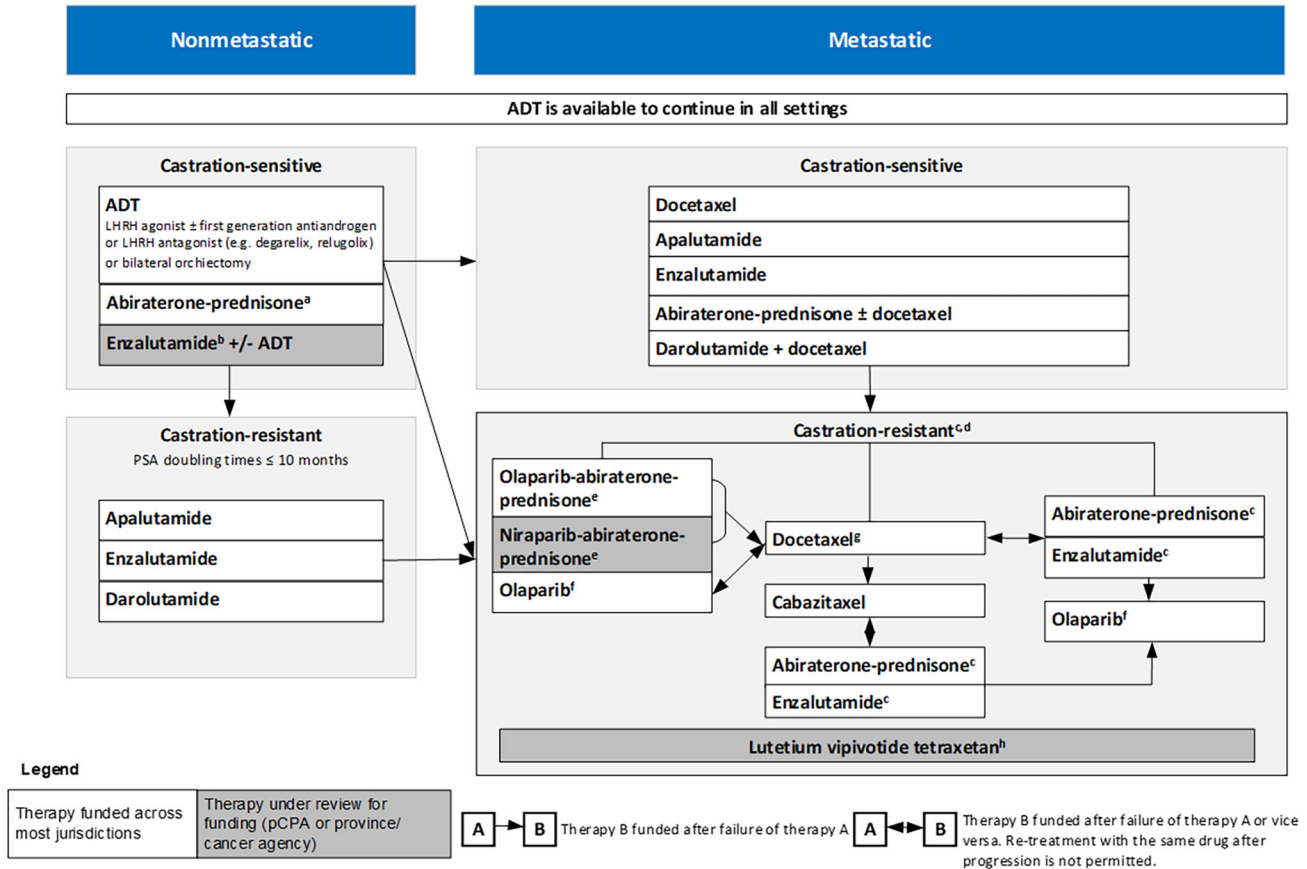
Nonmetastatic

Metastatic

ADT is available to continue in all settings

Castration-sensitive

ADT
LHRH agonist ± first generation antiandrogen or LHRH antagonist (e.g. degarelix, relugolix) or bilateral orchiectomy

Abiraterone-prednisone$^{a}$

Enzalutamide$^{b}$ +/- ADT

Castration-sensitive

Docetaxel

Apalutamide

Enzalutamide

Abiraterone-prednisone ± docetaxel

Darolutamide + docetaxel

Castration-resistant
PSA doubling times ≤ 10 months

Apalutamide

Enzalutamide

Darolutamide

Castration-resistant$^{c,d}$

Olaparib-abiraterone-prednisone$^{e}$

Niraparib-abiraterone-prednisone$^{e}$

Olaparib$^{f}$

Docetaxel$^{g}$

Cabazitaxel

Abiraterone-prednisone$^{c}$

Enzalutamide$^{c}$

Abiraterone-prednisone$^{c}$

Enzalutamide$^{c}$

Olaparib$^{f}$

Lutetium vipivotide tetraxetan$^{h}$

Legend

Therapy funded across most jurisdictions

Therapy under review for funding (pCPA or province/ cancer agency)

A B Therapy B funded after failure of therapy A

A B Therapy B funded after failure of therapy A or vice versa. Re-treatment with the same drug after progression is not permitted.